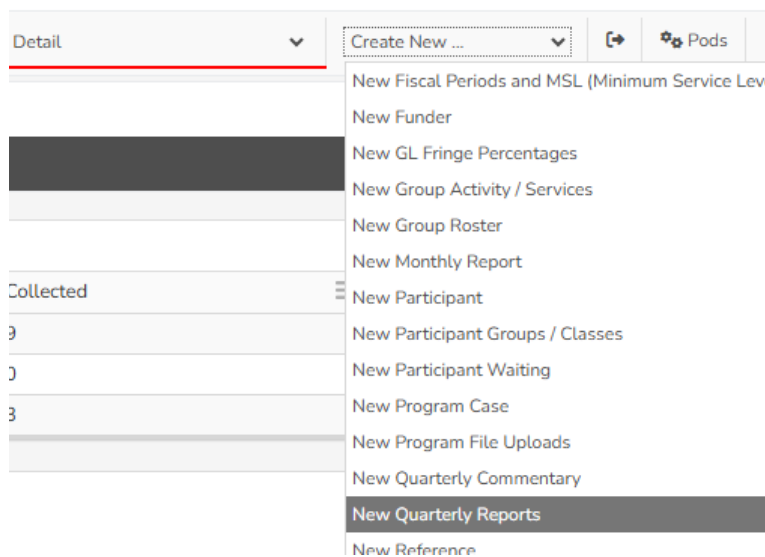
Detail

Create New ...

Pods

New Fiscal Periods and MSL (Minimum Service Lev

New Funder

New GL Fringe Percentages

New Group Activity / Services

New Group Roster

New Monthly Report

New Participant

New Participant Groups / Classes

New Participant Waiting

New Program Case

New Program File Uploads

New Quarterly Commentary

New Quarterly Reports

New Reference

Collected

9

0

3